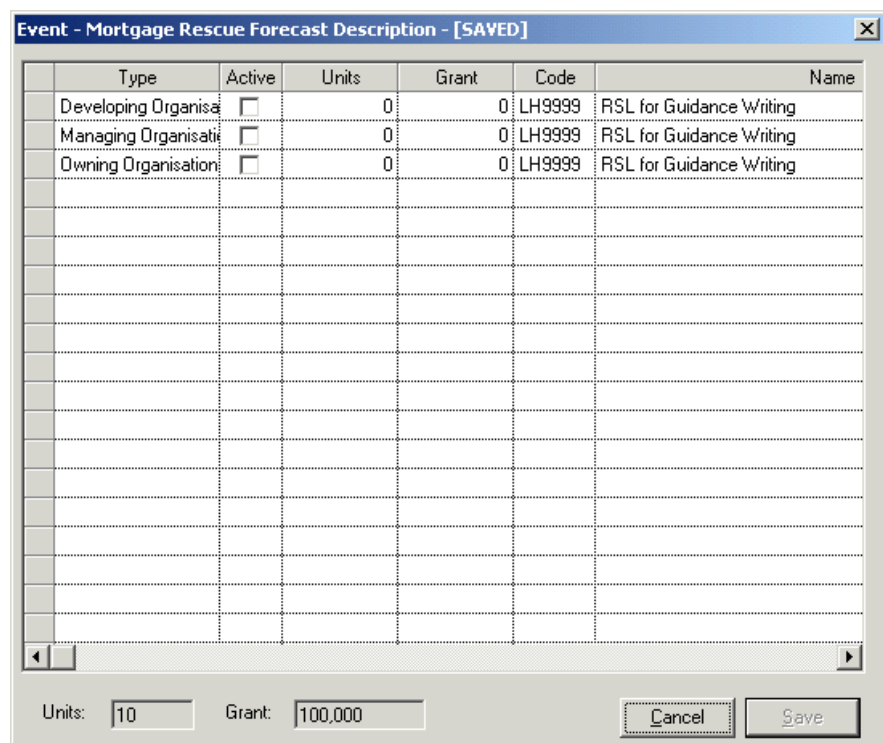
Event - Mortgage Rescue Forecast Description - [SAVED]

| Type | Active | Units | Grant | Code | Name |
|---|---|---|---|---|---|
| Developing Organisa | | 0 | 0 | LH9999 | RSL for Guidance Writing |
| Managing Organisati | | 0 | 0 | LH9999 | RSL for Guidance Writing |
| Owning Organisation | | 0 | 0 | LH9999 | RSL for Guidance Writing |

Units: 10
Grant: 100,000
Cancel
Save